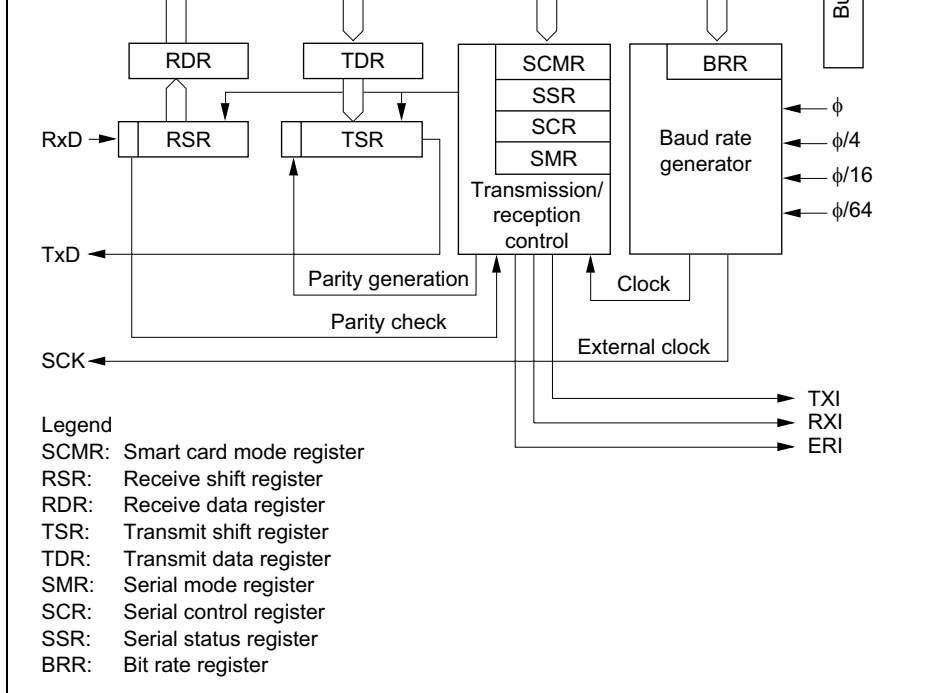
Bu

RDR

TDR

SCMR

SSR

SCR

SMR

BRR

RxD

RSR

TSR

Transmission/ reception control

Baud rate generator

$\phi$

$\phi/4$

$\phi/16$

$\phi/64$

TxD

Parity generation

Clock

Parity check

External clock

SCK

TXI

RXI

ERI

Legend
SCMR: Smart card mode register
RSR: Receive shift register
RDR: Receive data register
TSR: Transmit shift register
TDR: Transmit data register
SMR: Serial mode register
SCR: Serial control register
SSR: Serial status register
BRR: Bit rate register